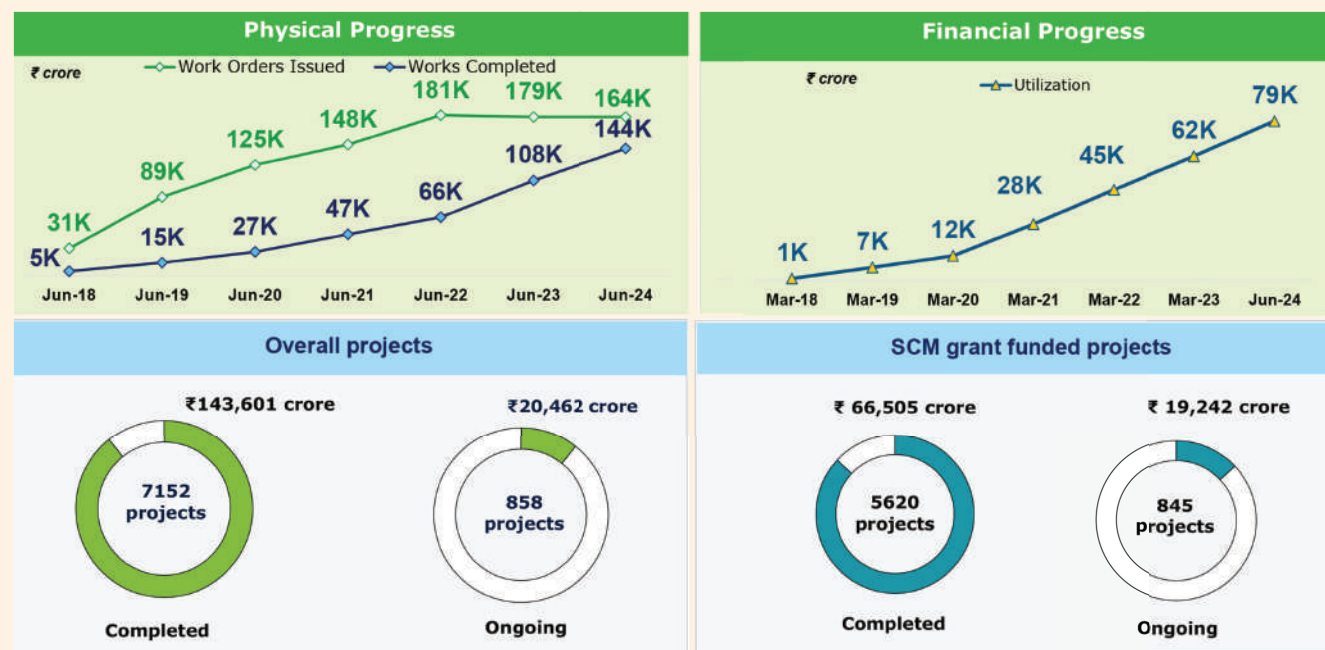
Physical Progress

₹ crore

Work Orders Issued

Works Completed

31K 89K 125K 148K 181K 179K 164K

5K 15K 27K 47K 66K 108K 144K

Jun-18 Jun-19 Jun-20 Jun-21 Jun-22 Jun-23 Jun-24

Financial Progress

₹ crore

Utilization

1K 7K 12K 28K 45K 62K 79K

Mar-18 Mar-19 Mar-20 Mar-21 Mar-22 Mar-23 Jun-24

Overall projects

₹143,601 crore

7152 projects

Completed

₹20,462 crore

858 projects

Ongoing

SCM grant funded projects

₹ 66,505 crore

5620 projects

Completed

₹ 19,242 crore

845 projects

Ongoing